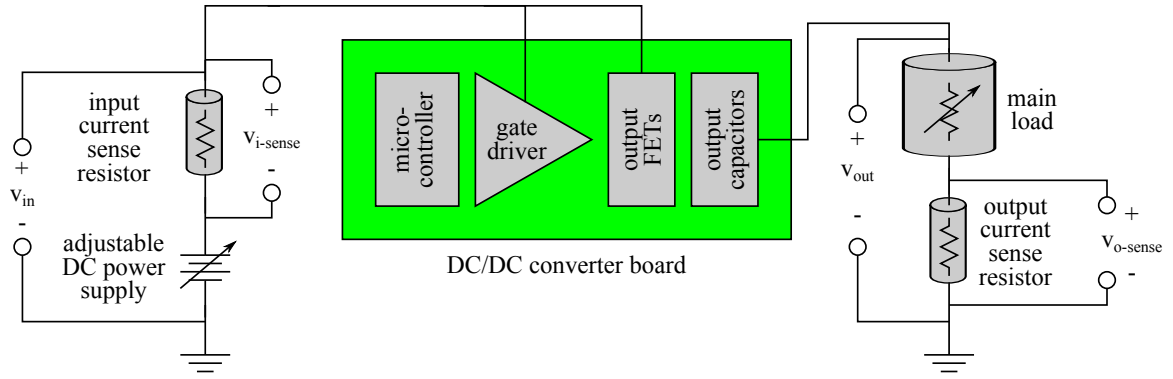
input current sense resistor

+

$v_{in}$

-

+

$v_{i\text{-sense}}$

-

adjustable DC power supply

micro-controller

gate driver

output FETs

output capacitors

DC/DC converter board

+

$v_{out}$

-

main load

output current sense resistor

+

$v_{o\text{-sense}}$

-